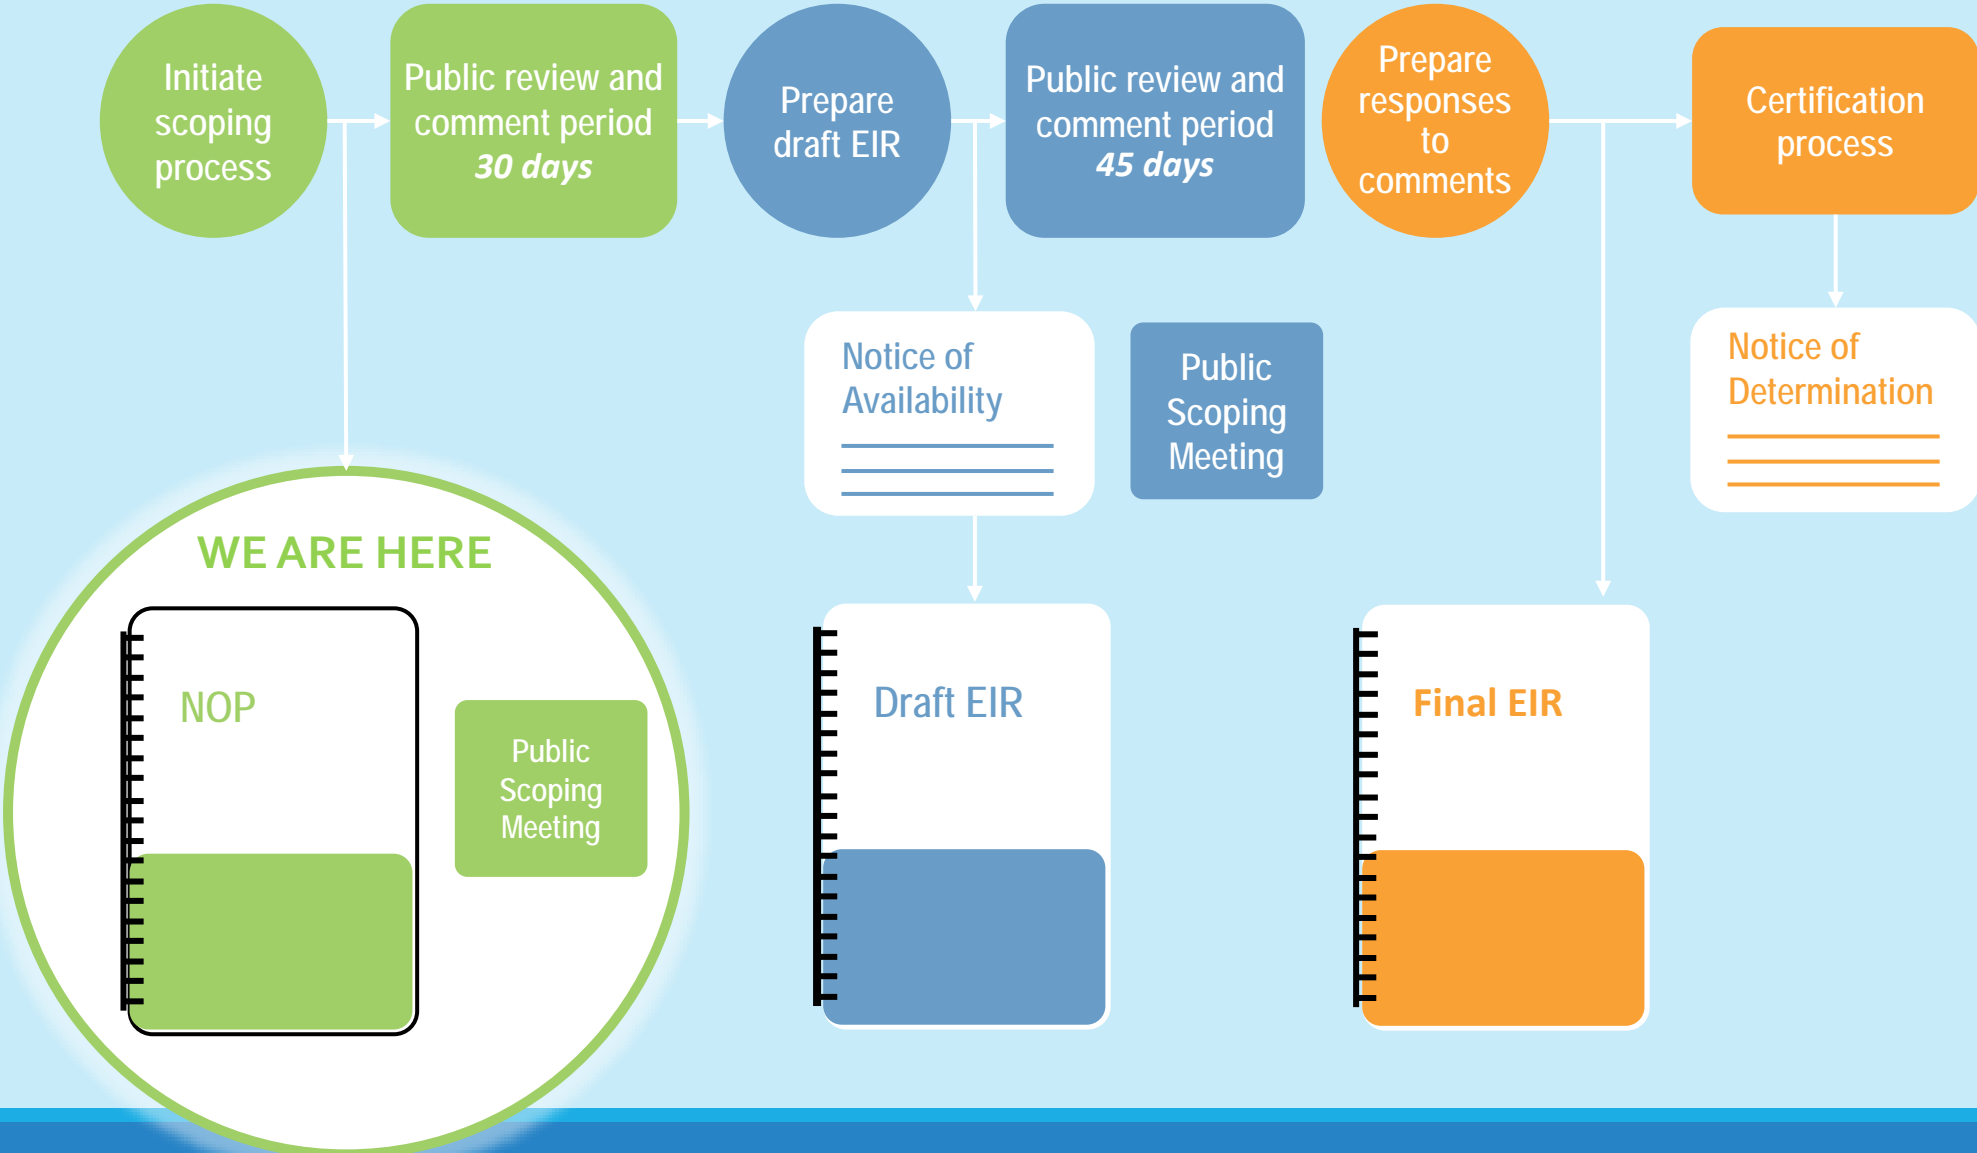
Initiate scoping process

Public review and comment period *30 days*

Prepare draft EIR

Public review and comment period *45 days*

Prepare responses to comments

Certification process

Notice of Availability

Public Scoping Meeting

Notice of Determination

WE ARE HERE

NOP

Public Scoping Meeting

Draft EIR

Final EIR